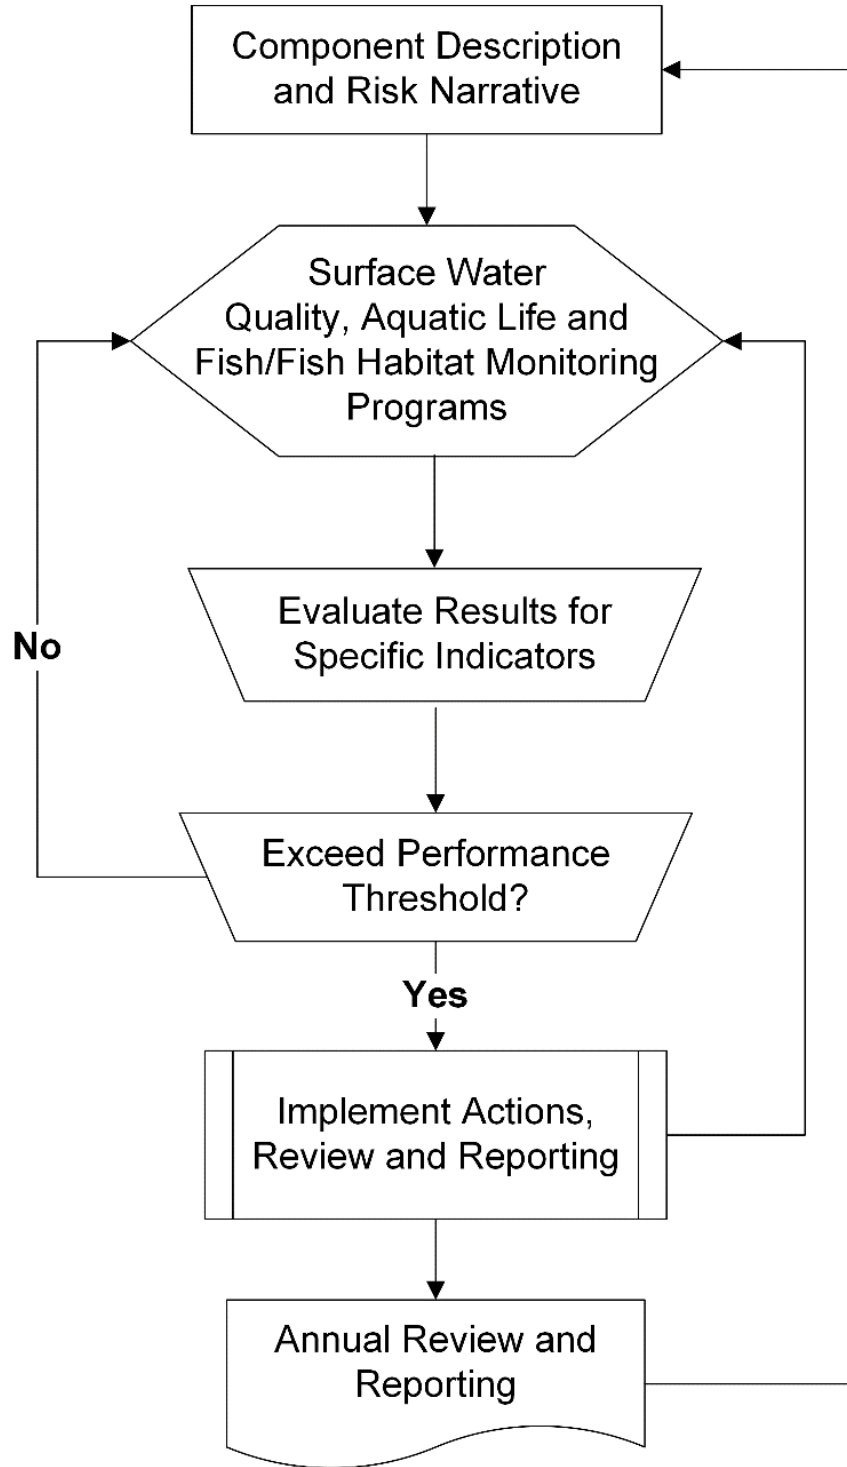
Component Description and Risk Narrative

Surface Water Quality, Aquatic Life and Fish/Fish Habitat Monitoring Programs

Evaluate Results for Specific Indicators

No

Exceed Performance Threshold?

Yes

Implement Actions, Review and Reporting

Annual Review and Reporting